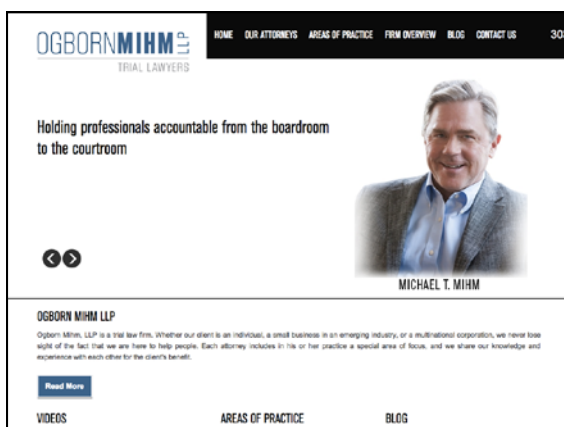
OGBORNMIHM LLP
TRIAL LAWYERS

HOME OUR ATTORNEYS AREAS OF PRACTICE FIRM OVERVIEW BLOG CONTACT US 303

Holding professionals accountable from the boardroom to the courtroom

MICHAEL T. MIHM

OGBORN MIHM LLP

Ogborn Mihm, LLP is a trial law firm. Whether our client is an individual, a small business in an emerging industry, or a multinational corporation, we never lose sight of the fact that we are here to help people. Each attorney includes in his or her practice a special area of focus, and we share our knowledge and experience with each other for the client's benefit.

Read More

VIDEOS

AREAS OF PRACTICE

BLOG